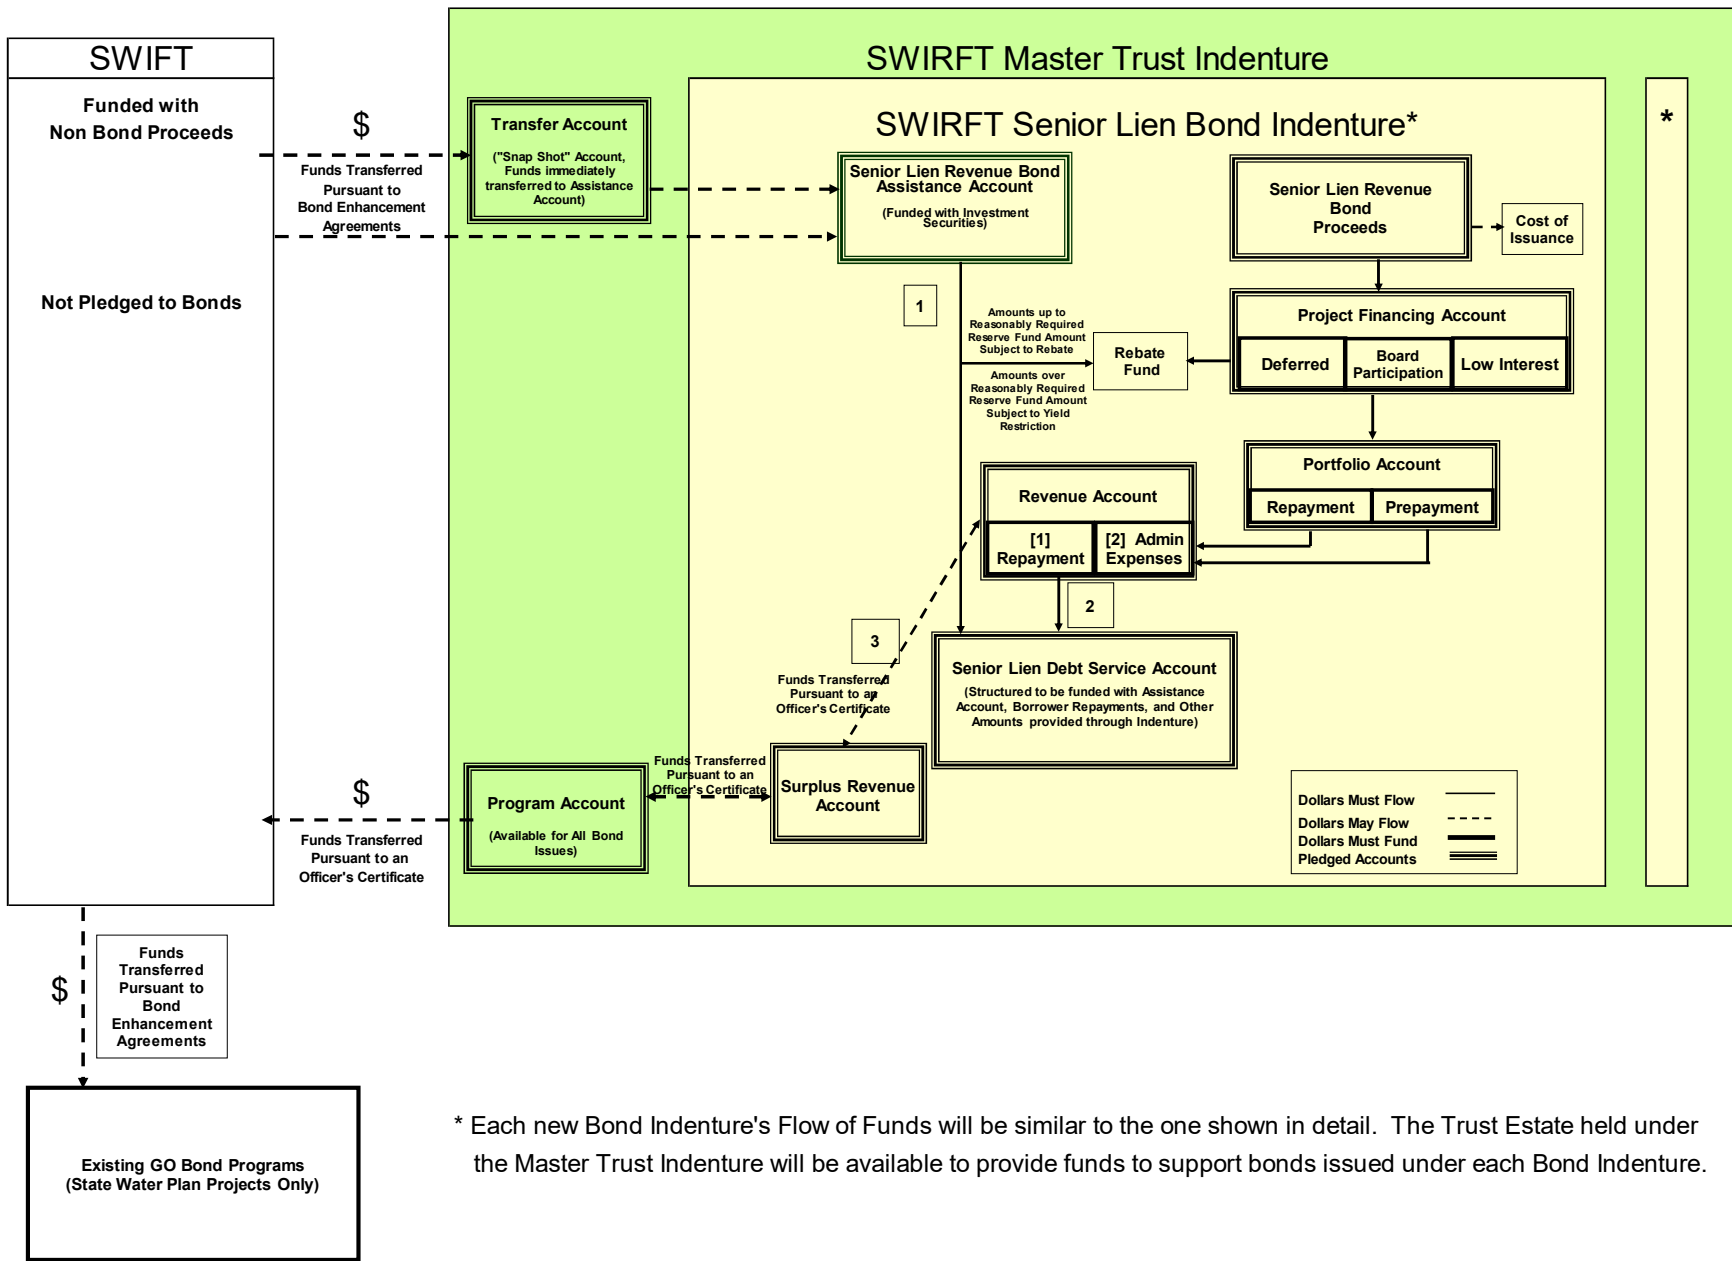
SWIFT

Funded with Non Bond Proceeds

Not Pledged to Bonds

$

Funds Transferred Pursuant to Bond Enhancement Agreements

SWIRFT Master Trust Indenture

Transfer Account

("Snap Shot" Account, Funds immediately transferred to Assistance Account)

SWIRFT Senior Lien Bond Indenture*

*

Senior Lien Revenue Bond Assistance Account

(Funded with Investment Securities)

Senior Lien Revenue Bond Proceeds

Cost of Issuance

1

Amounts up to Reasonably Required Reserve Fund Amount Subject to Rebate

Amounts over Reasonably Required Reserve Fund Amount Subject to Yield Restriction

Rebate Fund

Project Financing Account

Deferred

Board Participation

Low Interest

Portfolio Account

Repayment

Prepayment

Revenue Account

[1] Repayment

[2] Admin Expenses

2

3

Funds Transferred Pursuant to an Officer's Certificate

Senior Lien Debt Service Account

(Structured to be funded with Assistance Account, Borrower Repayments, and Other Amounts provided through Indenture)

Funds Transferred Pursuant to an Officer's Certificate

Surplus Revenue Account

$

Program Account

(Available for All Bond Issues)

Funds Transferred Pursuant to an Officer's Certificate

Dollars Must Flow

Dollars May Flow

Dollars Must Fund

Pledged Accounts

$

Funds Transferred Pursuant to Bond Enhancement Agreements

Existing GO Bond Programs (State Water Plan Projects Only)

* Each new Bond Indenture's Flow of Funds will be similar to the one shown in detail. The Trust Estate held under the Master Trust Indenture will be available to provide funds to support bonds issued under each Bond Indenture.